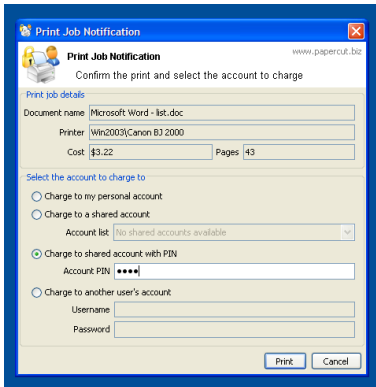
Print Job Notification

Print Job Notification

www.papercut.biz

Confirm the print and select the account to charge

Print job details

Document name Microsoft Word - list.doc

Printer Win2003\Canon BJ 2000

Cost $3.22

Pages 43

Select the account to charge to

Charge to my personal account

Charge to a shared account

Account list No shared accounts available

Charge to shared account with PIN

Account PIN ••••

Charge to another user's account

Username

Password

Print

Cancel